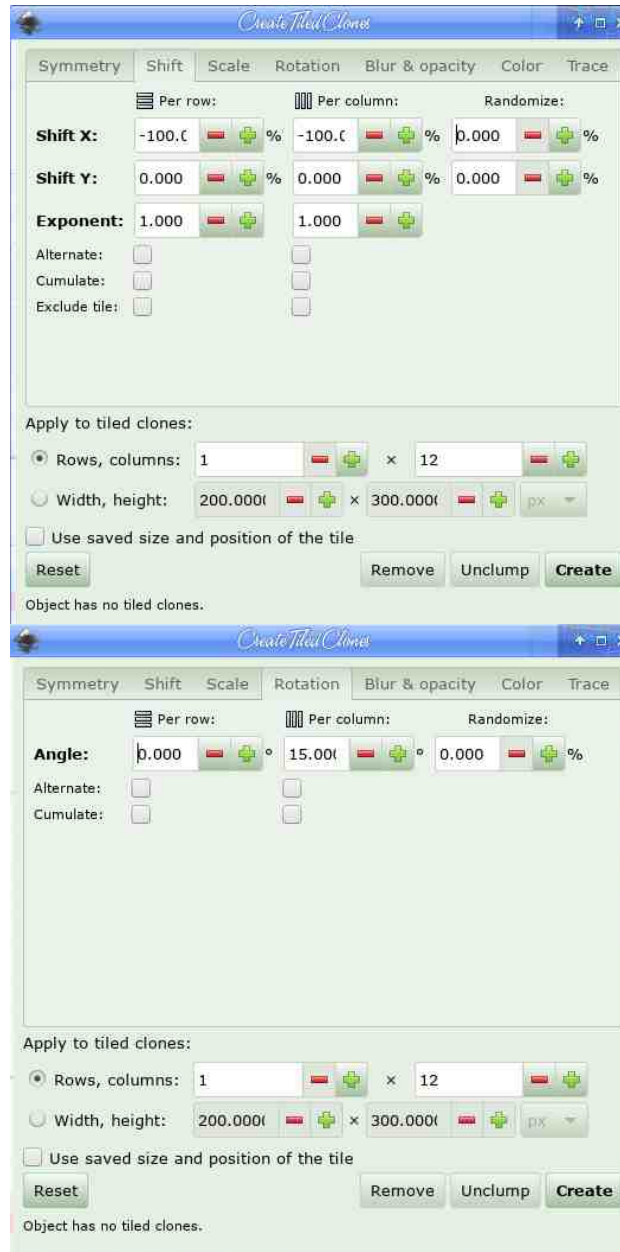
Create Tiled Clones

Symmetry Shift Scale Rotation Blur & opacity Color Trace

Per row: Per column: Randomize:

| | Per row: | Per column: | Randomize: |
|---|---|---|---|
| Shift X: | -100.( % | -100.( % | 0.000 % |
| Shift Y: | 0.000 % | 0.000 % | 0.000 % |
| Exponent: | 1.000 | 1.000 | |
| Alternate: | | | |
| Cumulate: | | | |
| Exclude tile: | | | |

Apply to tiled clones:

Rows, columns: 1 × 12

Width, height: 200.000( × 300.000( px

Use saved size and position of the tile

Reset Remove Unclump Create

Object has no tiled clones.

Create Tiled Clones

Symmetry Shift Scale Rotation Blur & opacity Color Trace

| | Per row: | Per column: | Randomize: |
|---|---|---|---|
| Angle: | 0.000 ° | 15.00( ° | 0.000 % |
| Alternate: | | | |
| Cumulate: | | | |

Apply to tiled clones:

Rows, columns: 1 × 12

Width, height: 200.000( × 300.000( px

Use saved size and position of the tile

Reset Remove Unclump Create

Object has no tiled clones.